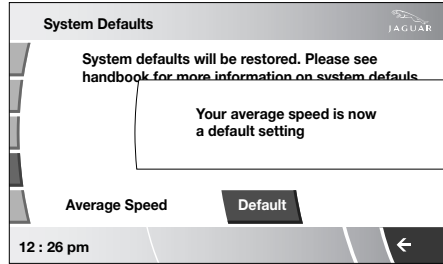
System Defaults

JAGUAR

System defaults will be restored. Please see handbook for more information on system defauls

Your average speed is now a default setting

Average Speed

Default

12 : 26 pm

←